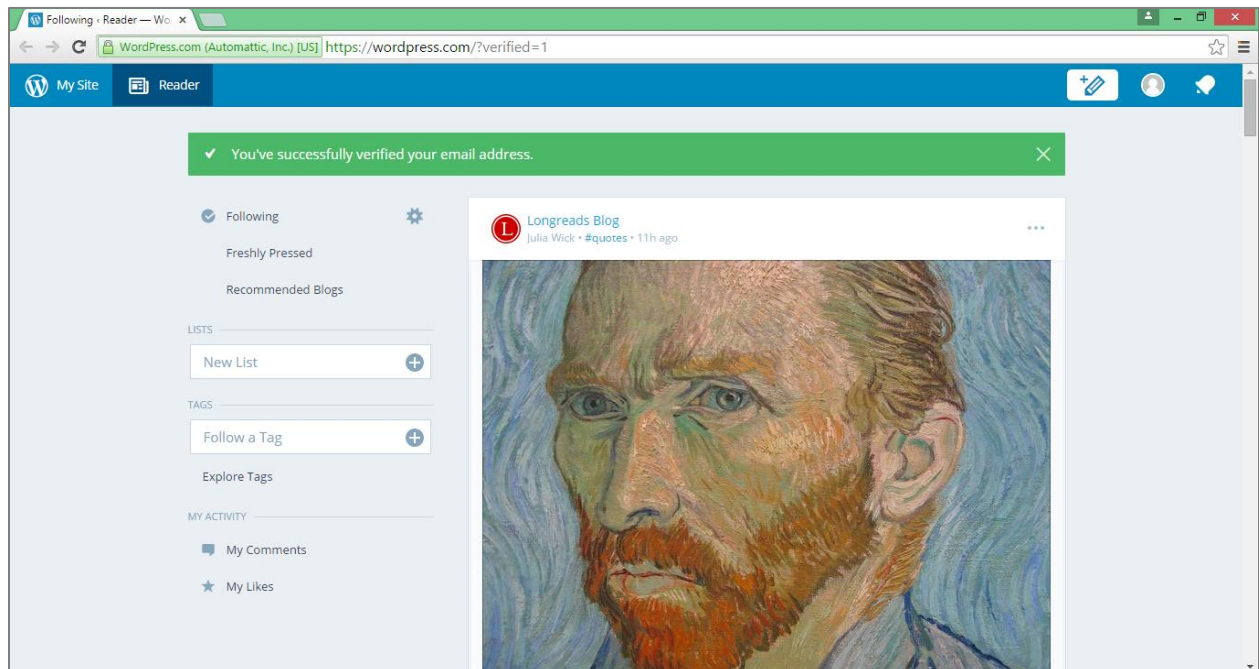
Following ‹ Reader — Wo ×

WordPress.com (Automattic, Inc.) [US] https://wordpress.com/?verified=1

My Site Reader

✔ You've successfully verified your email address. ×

Following

Freshly Pressed

Recommended Blogs

LISTS

New List

TAGS

Follow a Tag

Explore Tags

MY ACTIVITY

My Comments

My Likes

L

Longreads Blog

Julia Wick • #quotes • 11h ago

•••